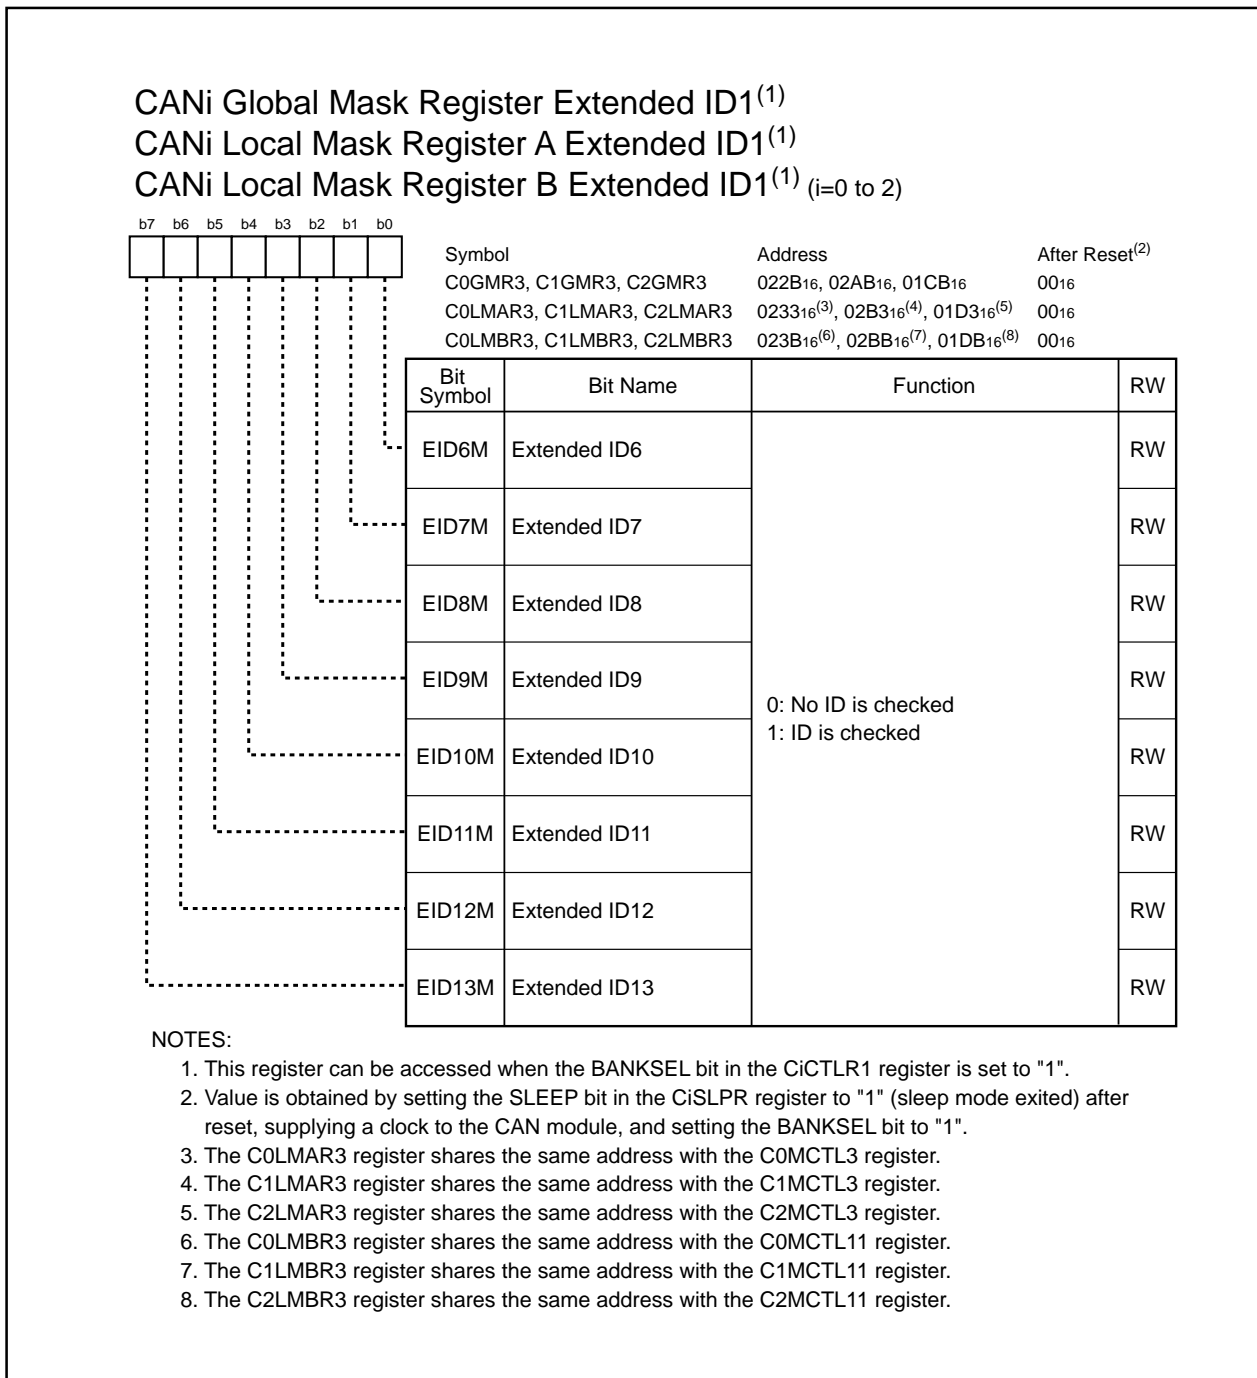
CANi Global Mask Register Extended ID1$^{(1)}$
CANi Local Mask Register A Extended ID1$^{(1)}$
CANi Local Mask Register B Extended ID1$^{(1)}$ (i=0 to 2)

b7 b6 b5 b4 b3 b2 b1 b0

| Symbol | Address | After Reset$^{(2)}$ |
|---|---|---|
| C0GMR3, C1GMR3, C2GMR3 | $022B_{16}$, $02AB_{16}$, $01CB_{16}$ | $00_{16}$ |
| C0LMAR3, C1LMAR3, C2LMAR3 | $0233_{16}^{(3)}$, $02B3_{16}^{(4)}$, $01D3_{16}^{(5)}$ | $00_{16}$ |
| C0LMBR3, C1LMBR3, C2LMBR3 | $023B_{16}^{(6)}$, $02BB_{16}^{(7)}$, $01DB_{16}^{(8)}$ | $00_{16}$ |

| Bit Symbol | Bit Name | Function | RW |
|---|---|---|---|
| EID6M | Extended ID6 | 0: No ID is checked 1: ID is checked | RW |
| EID7M | Extended ID7 | | RW |
| EID8M | Extended ID8 | | RW |
| EID9M | Extended ID9 | | RW |
| EID10M | Extended ID10 | | RW |
| EID11M | Extended ID11 | | RW |
| EID12M | Extended ID12 | | RW |
| EID13M | Extended ID13 | | RW |

NOTES:
1. This register can be accessed when the BANKSEL bit in the CiCTLR1 register is set to "1".
2. Value is obtained by setting the SLEEP bit in the CiSLPR register to "1" (sleep mode exited) after reset, supplying a clock to the CAN module, and setting the BANKSEL bit to "1".
3. The C0LMAR3 register shares the same address with the C0MCTL3 register.
4. The C1LMAR3 register shares the same address with the C1MCTL3 register.
5. The C2LMAR3 register shares the same address with the C2MCTL3 register.
6. The C0LMBR3 register shares the same address with the C0MCTL11 register.
7. The C1LMBR3 register shares the same address with the C1MCTL11 register.
8. The C2LMBR3 register shares the same address with the C2MCTL11 register.